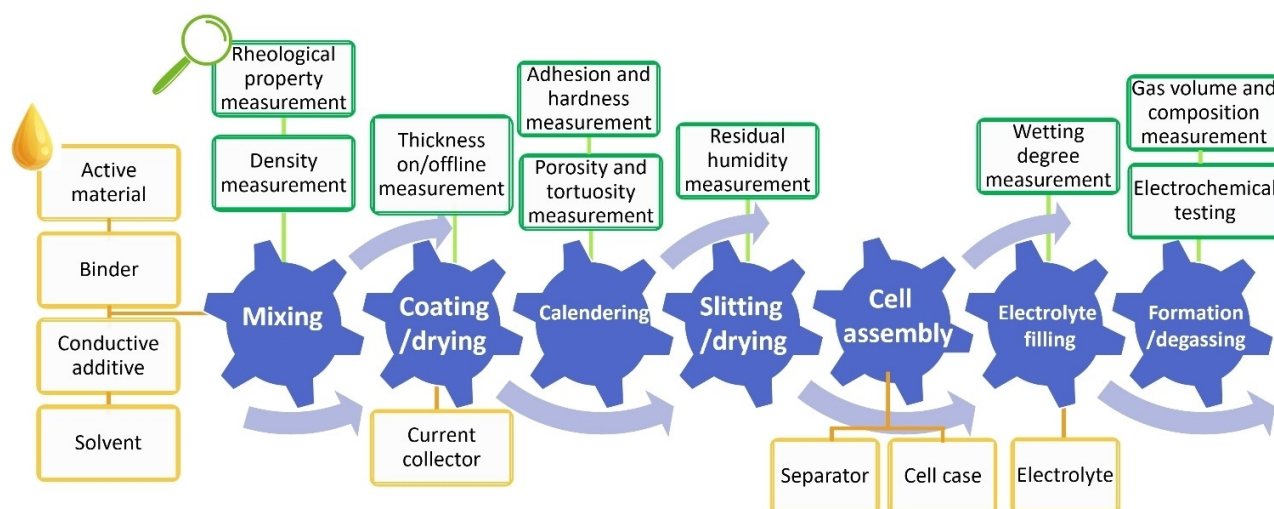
Rheological property measurement

Density measurement

Thickness on/offline measurement

Adhesion and hardness measurement

Porosity and tortuosity measurement

Residual humidity measurement

Wetting degree measurement

Gas volume and composition measurement

Electrochemical testing

Active material

Binder

Conductive additive

Solvent

Mixing

Coating /drying

Calendering

Slitting /drying

Cell assembly

Electrolyte filling

Formation /degassing

Current collector

Separator

Cell case

Electrolyte